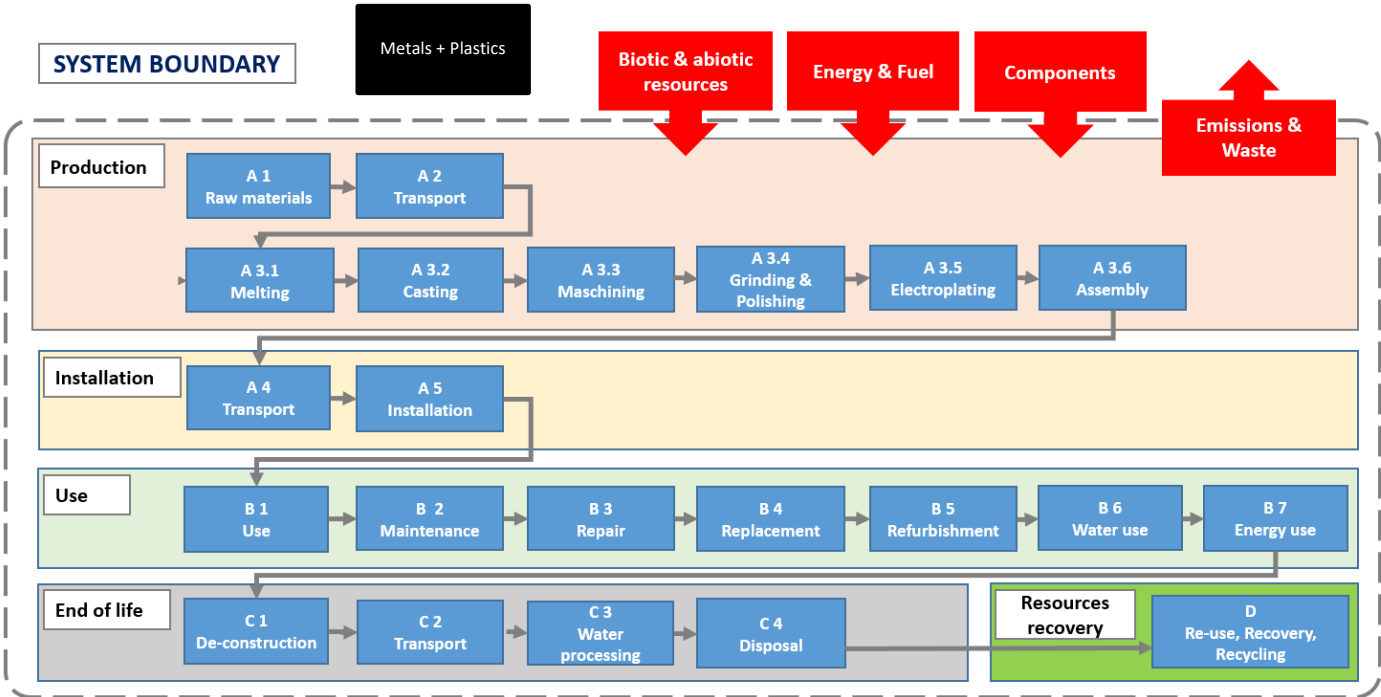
SYSTEM BOUNDARY

Metals + Plastics

Biotic & abiotic resources

Energy & Fuel

Components

Emissions & Waste

Production

A 1
Raw materials

A 2
Transport

A 3.1
Melting

A 3.2
Casting

A 3.3
Maschining

A 3.4
Grinding & Polishing

A 3.5
Electroplating

A 3.6
Assembly

Installation

A 4
Transport

A 5
Installation

Use

B 1
Use

B 2
Maintenance

B 3
Repair

B 4
Replacement

B 5
Refurbishment

B 6
Water use

B 7
Energy use

End of life

C 1
De-construction

C 2
Transport

C 3
Water processing

C 4
Disposal

Resources recovery

D
Re-use, Recovery, Recycling